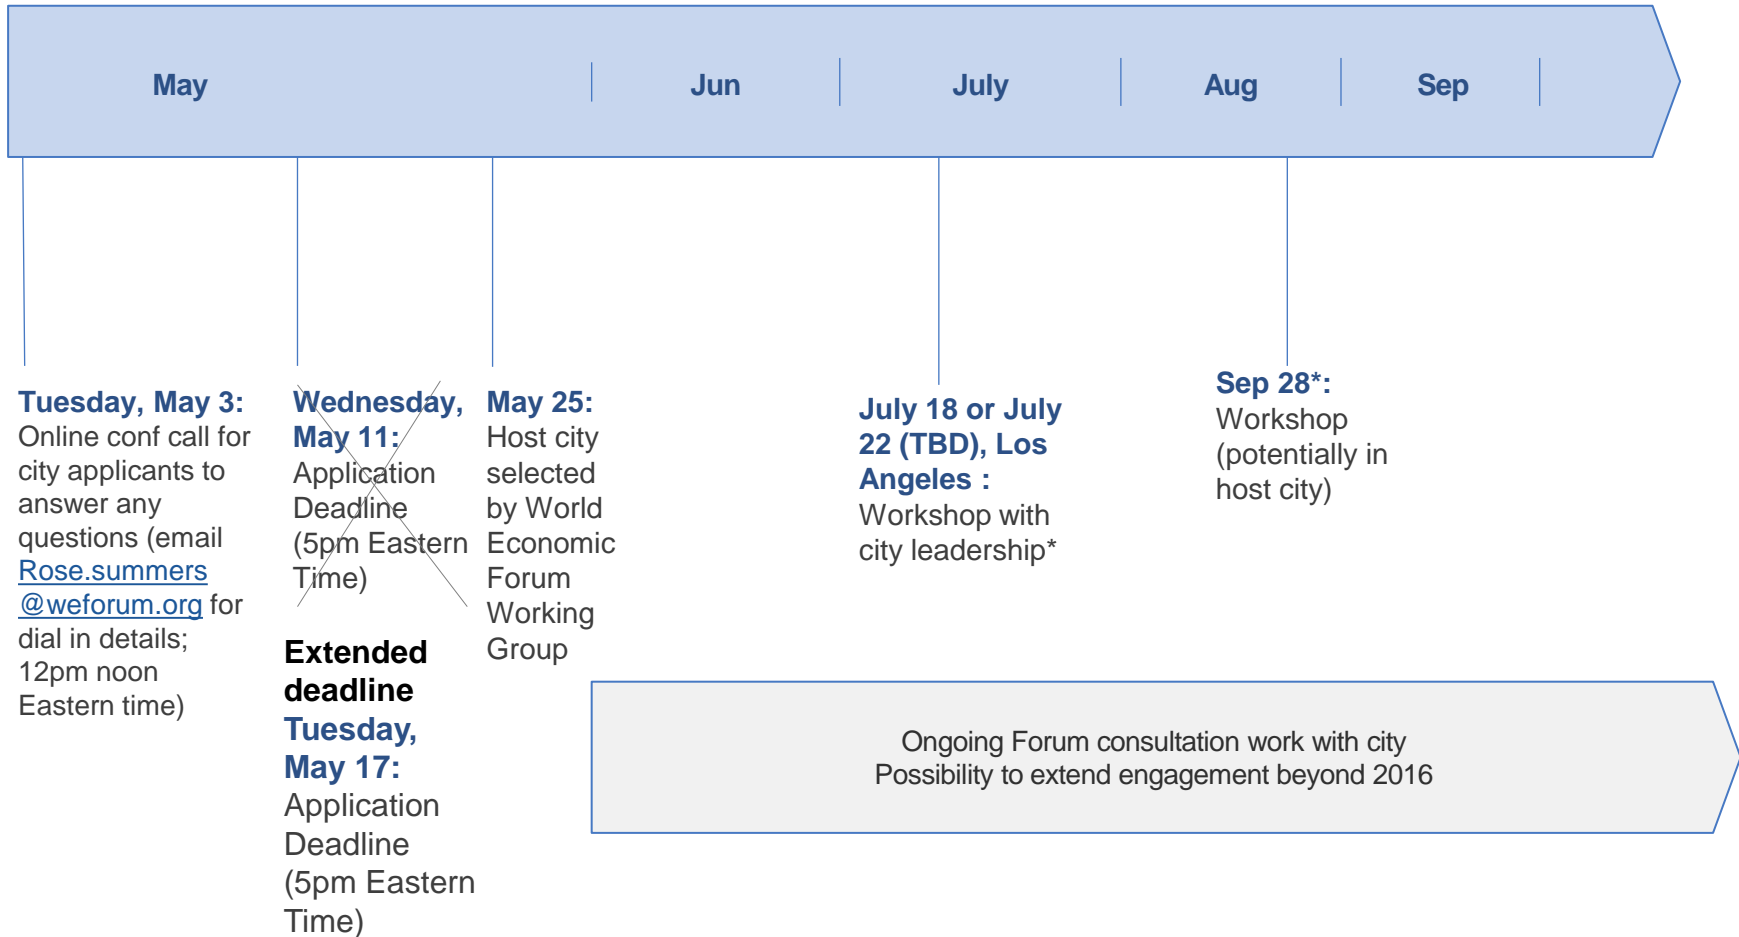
May Jun July Aug Sep

**Tuesday, May 3:** Online conf call for city applicants to answer any questions (email Rose.summers @weforum.org for dial in details; 12pm noon Eastern time)

**Wednesday, May 11:** Application Deadline (5pm Eastern Time)

**Extended deadline Tuesday, May 17:** Application Deadline (5pm Eastern Time)

**May 25:** Host city selected by World Economic Forum Working Group

**July 18 or July 22 (TBD), Los Angeles :** Workshop with city leadership*

**Sep 28*:** Workshop (potentially in host city)

Ongoing Forum consultation work with city
Possibility to extend engagement beyond 2016